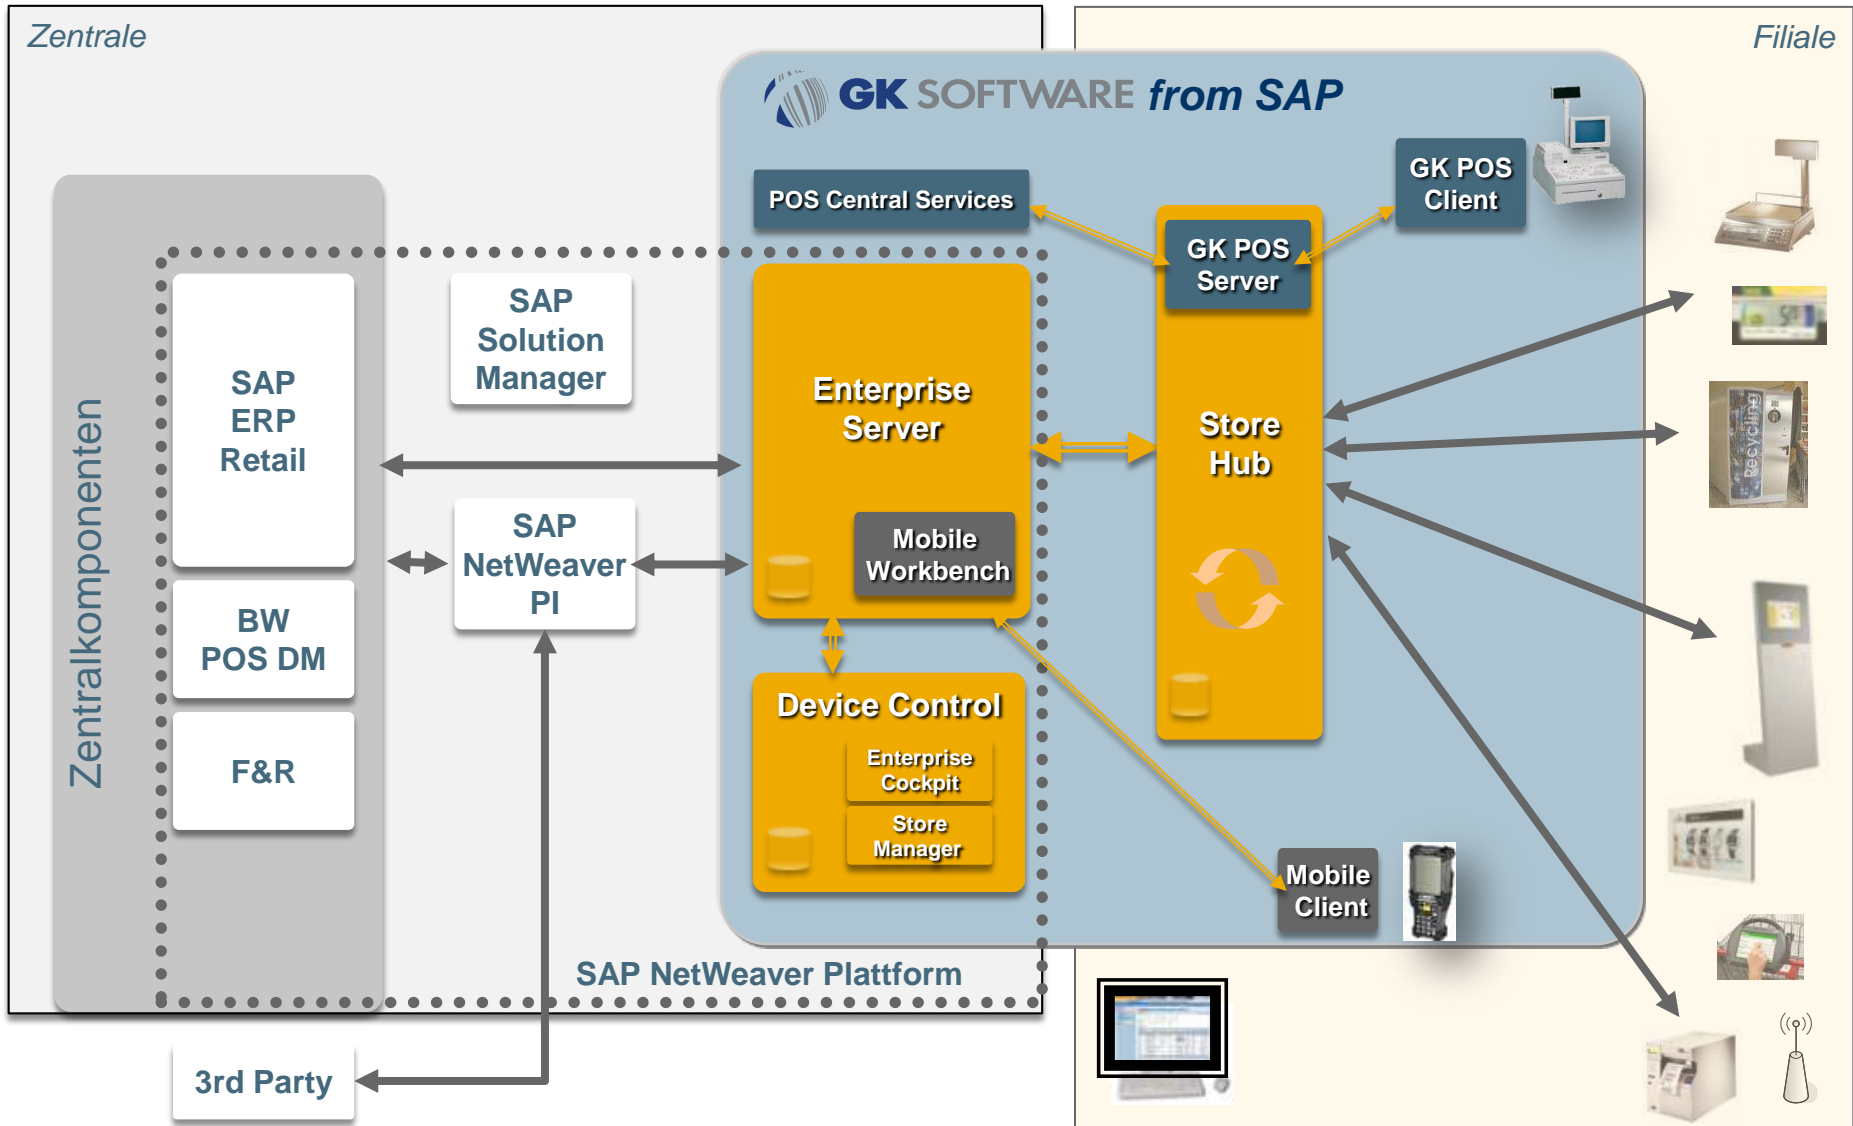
Zentrale

Filiale

GK SOFTWARE from SAP

Zentralkomponenten

SAP ERP Retail

BW POS DM

F&R

SAP Solution Manager

SAP NetWeaver PI

POS Central Services

GK POS Server

GK POS Client

Enterprise Server

Mobile Workbench

Store Hub

Device Control

Enterprise Cockpit

Store Manager

Mobile Client

SAP NetWeaver Plattform

3rd Party

Recycling